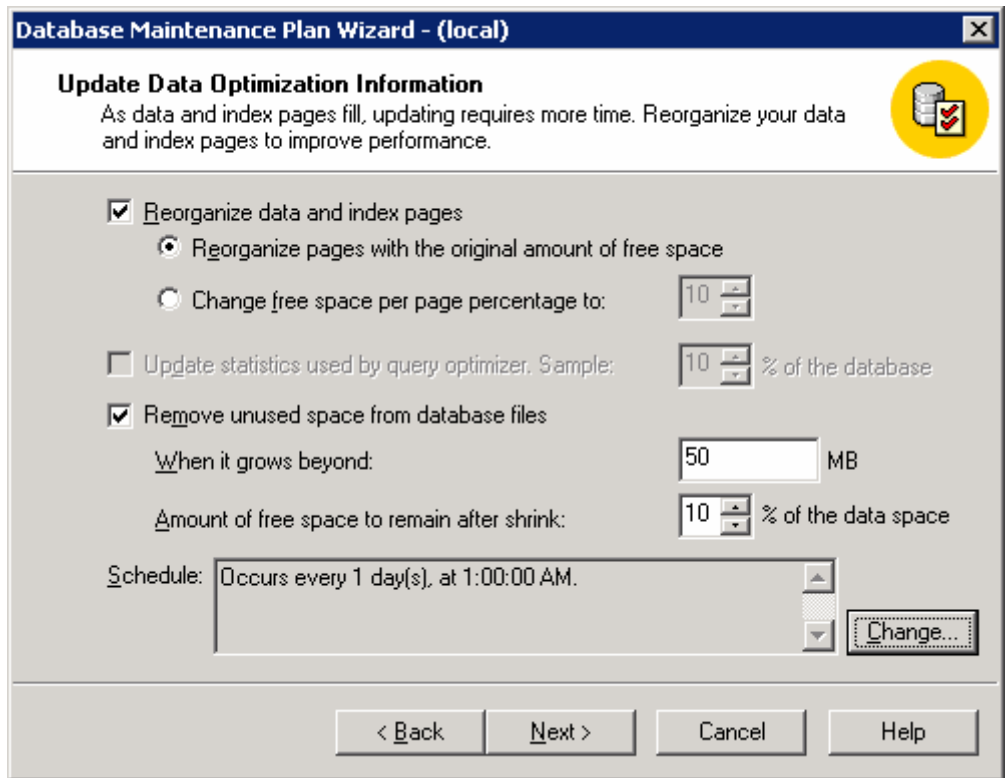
Database Maintenance Plan Wizard - (local)

Update Data Optimization Information

As data and index pages fill, updating requires more time. Reorganize your data and index pages to improve performance.

Reorganize data and index pages

Reorganize pages with the original amount of free space

Change free space per page percentage to: 10

Update statistics used by query optimizer. Sample: 10 % of the database

Remove unused space from database files

When it grows beyond: 50 MB

Amount of free space to remain after shrink: 10 % of the data space

Schedule: Occurs every 1 day(s), at 1:00:00 AM.

Change...

< Back Next > Cancel Help